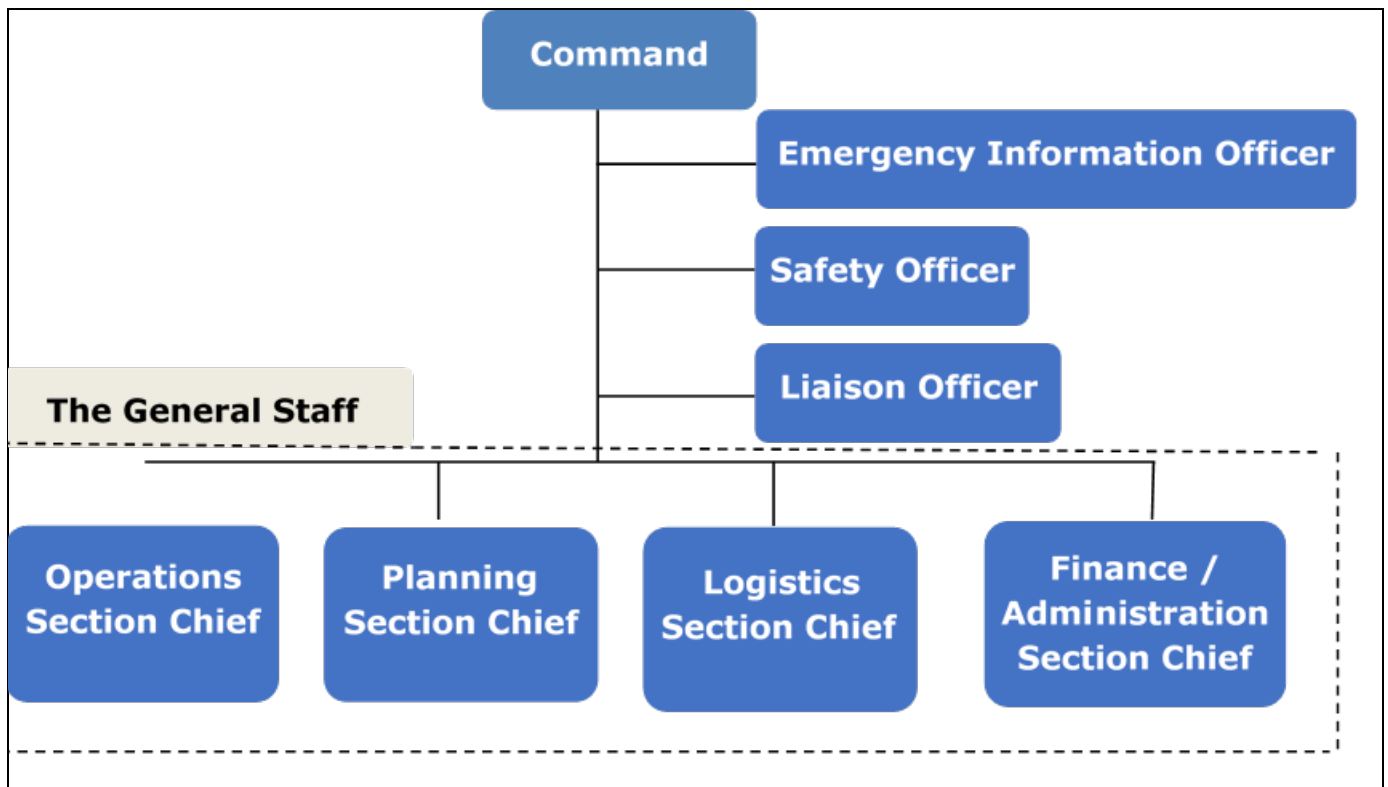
Command

Emergency Information Officer

Safety Officer

Liaison Officer

The General Staff

Operations Section Chief

Planning Section Chief

Logistics Section Chief

Finance / Administration Section Chief